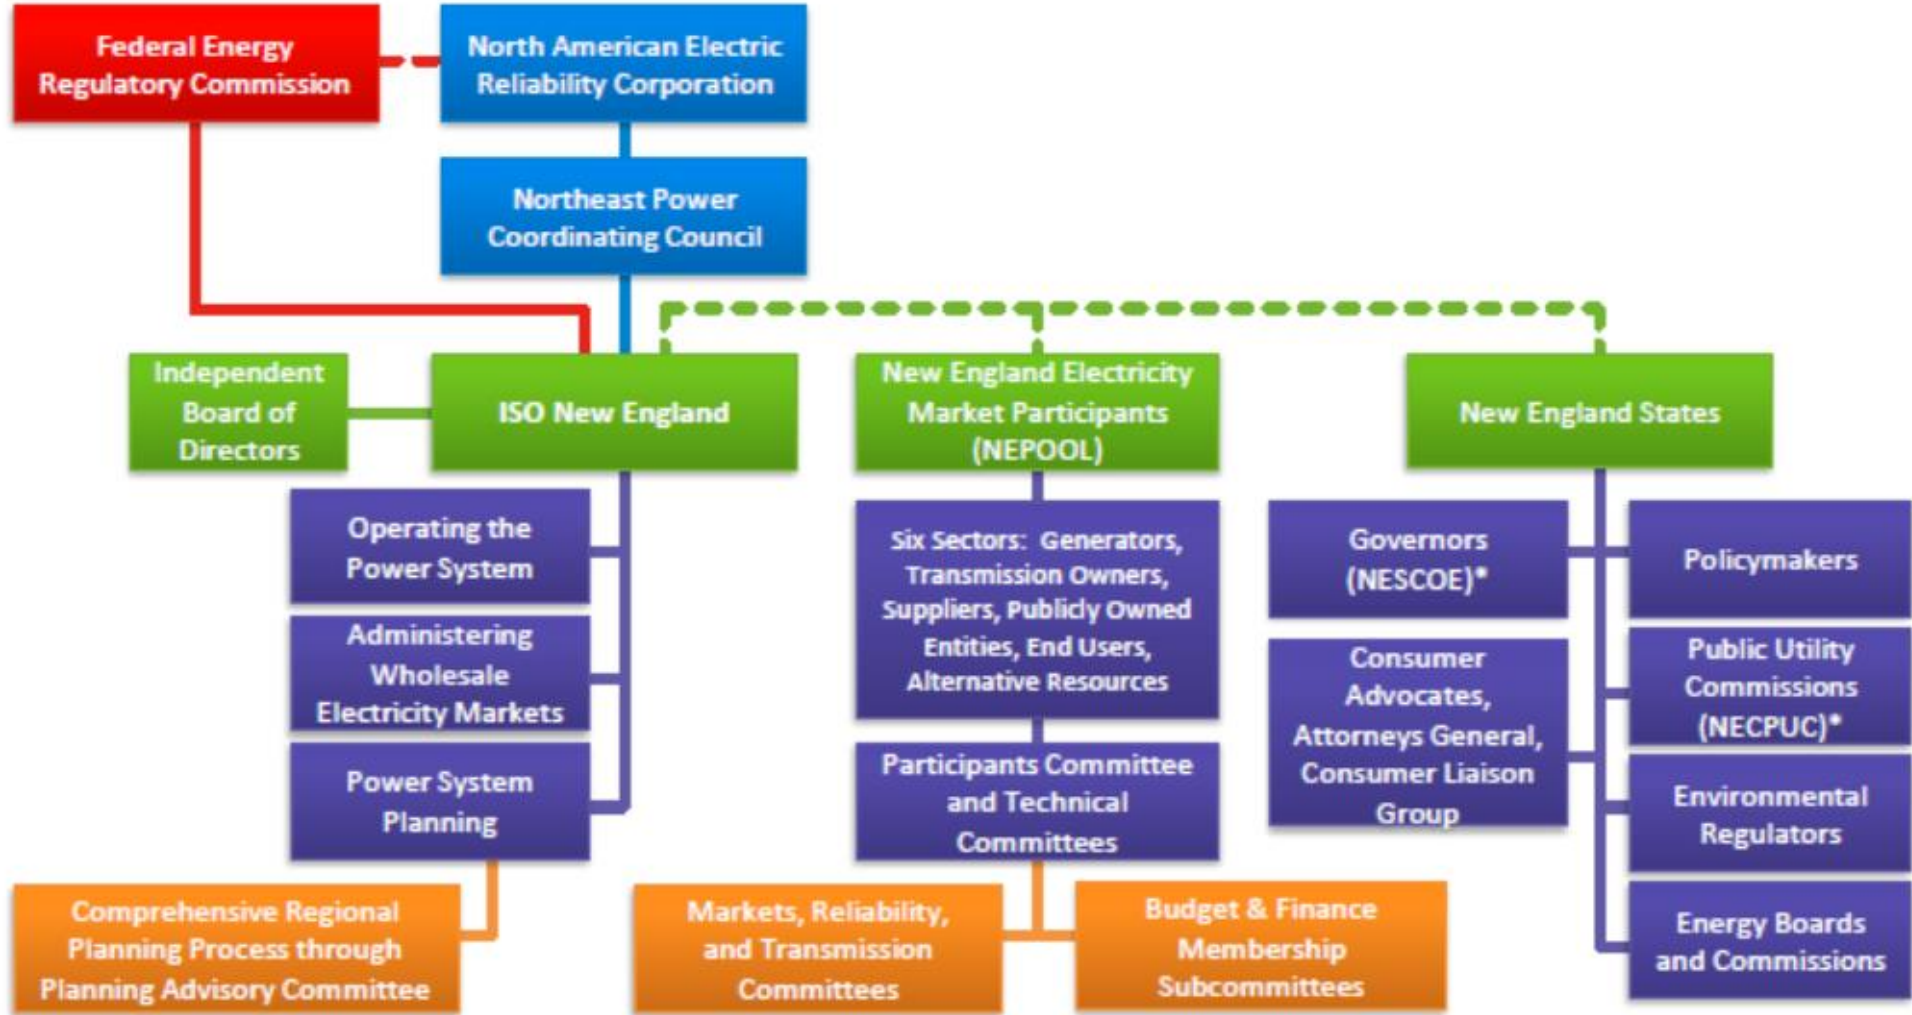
Federal Energy Regulatory Commission

North American Electric Reliability Corporation

Northeast Power Coordinating Council

Independent Board of Directors

ISO New England

New England Electricity Market Participants (NEPOOL)

New England States

Operating the Power System

Administering Wholesale Electricity Markets

Power System Planning

Six Sectors: Generators, Transmission Owners, Suppliers, Publicly Owned Entities, End Users, Alternative Resources

Participants Committee and Technical Committees

Governors (NESCOE)*

Consumer Advocates, Attorneys General, Consumer Liaison Group

Policymakers

Public Utility Commissions (NECPUC)*

Environmental Regulators

Energy Boards and Commissions

Comprehensive Regional Planning Process through Planning Advisory Committee

Markets, Reliability, and Transmission Committees

Budget & Finance Membership Subcommittees